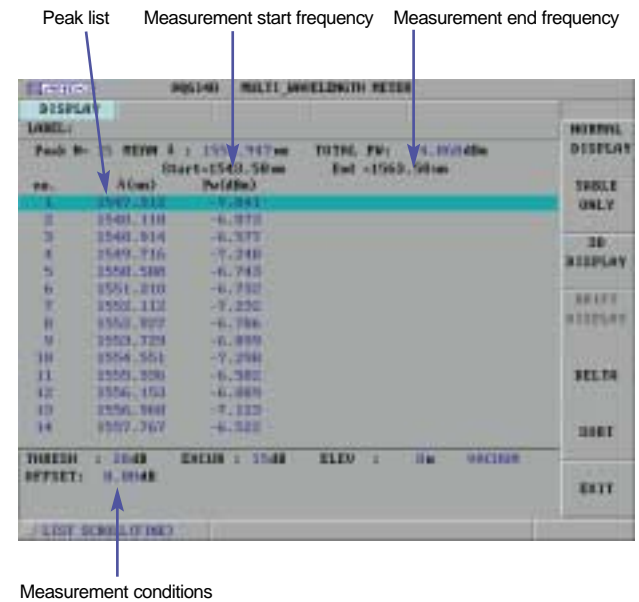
Peak list  Measurement start frequency  Measurement end frequency

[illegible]  AQ6140 MULTI_WAVELENGTH METER

DISPLAY

LABEL:

Peak N= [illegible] MEAN λ : 155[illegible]nm  TOTAL PW: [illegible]dBm
Start=1543.50nm  End =1563.50nm

| no. | λ(nm) | Pw(dBm) |
|---|---|---|
| 1 | 1547.312 | -7.041 |
| 2 | 1548.110 | -6.978 |
| 3 | 1548.914 | -6.977 |
| 4 | 1549.716 | -7.240 |
| 5 | 1550.508 | -6.743 |
| 6 | 1551.310 | -6.792 |
| 7 | 1552.112 | -7.232 |
| 8 | 1552.937 | -6.786 |
| 9 | 1553.729 | -6.899 |
| 10 | 1554.551 | -7.290 |
| 11 | 1555.350 | -6.982 |
| 12 | 1556.153 | -6.889 |
| 13 | 1556.960 | -7.133 |
| 14 | 1557.767 | -6.522 |

THRESH : 20dB  EXCUR : 15dB  ELEV : 0m  VACUUM
OFFSET: 0.00dB

LIST SCROLL(FINE)

NORMAL DISPLAY

TABLE ONLY

3D DISPLAY

DRIFT DISPLAY

DELTA

SORT

EXIT

Measurement conditions